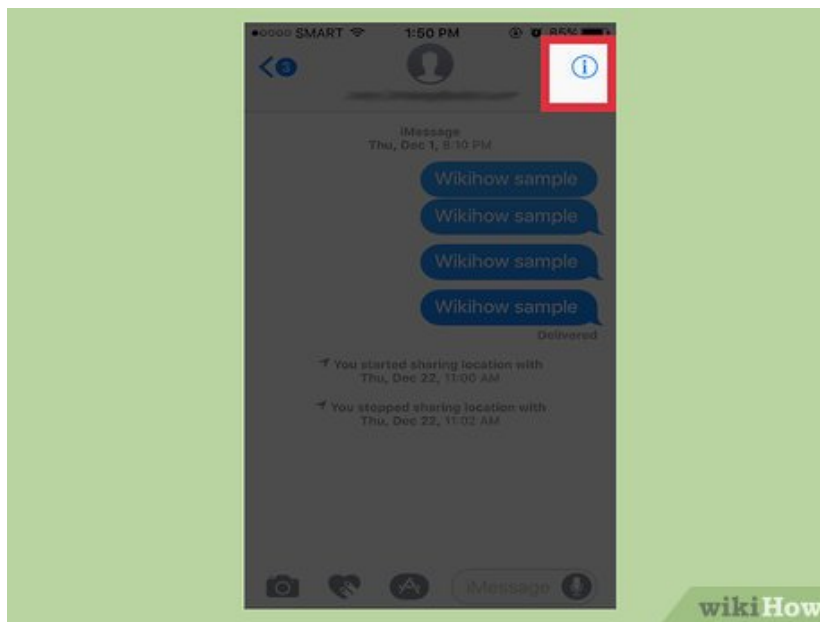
●○○○○ SMART 1:50 PM 85%

3

iMessage
Thu, Dec 1, 8:10 PM

Wikihow sample

Wikihow sample

Wikihow sample

Wikihow sample

Delivered

You started sharing location with
Thu, Dec 22, 11:00 AM

You stopped sharing location with
Thu, Dec 22, 11:02 AM

iMessage

wikiHow